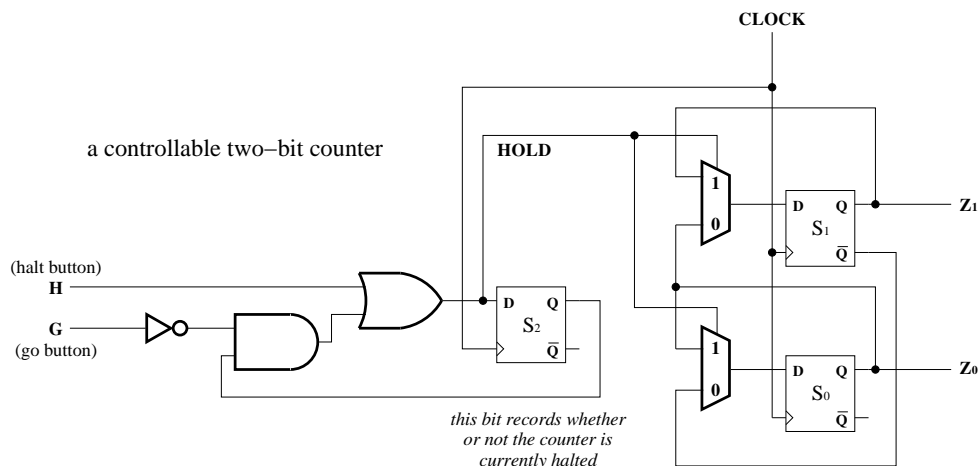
CLOCK

a controllable two−bit counter

HOLD

1

0

D Q

$S_1$

$\overline{Q}$

$Z_1$

(halt button)

H

G

(go button)

D Q

$S_2$

$\overline{Q}$

1

0

D Q

$S_0$

$\overline{Q}$

$Z_0$

this bit records whether or not the counter is currently halted